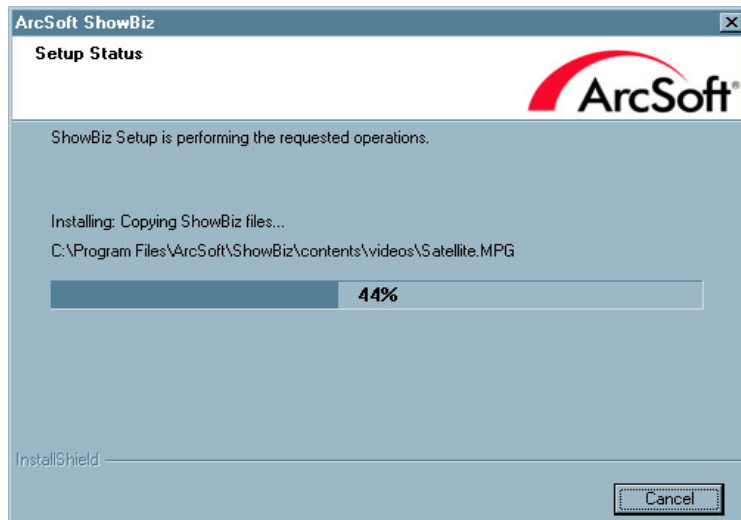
ArcSoft ShowBiz

Setup Status

ArcSoft

ShowBiz Setup is performing the requested operations.

Installing: Copying ShowBiz files...

C:\Program Files\ArcSoft\ShowBiz\contents\videos\Satellite.MPG

44%

InstallShield

Cancel